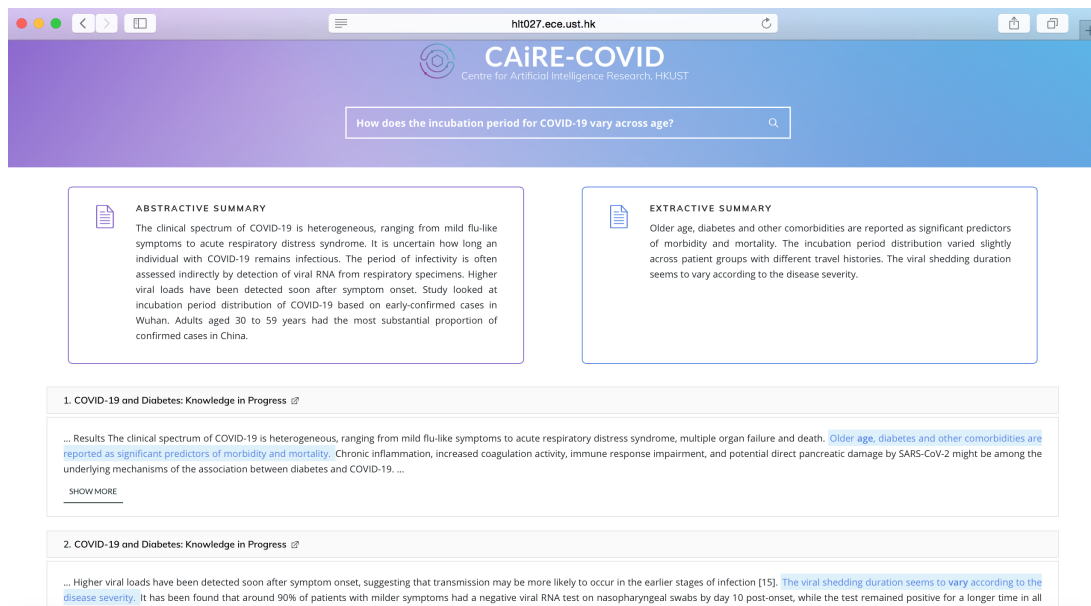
hlt027.ece.ust.hk

CAiRE-COVID
Centre for Artificial Intelligence Research, HKUST

How does the incubation period for COVID-19 vary across age?

ABSTRACTIVE SUMMARY
The clinical spectrum of COVID-19 is heterogeneous, ranging from mild flu-like symptoms to acute respiratory distress syndrome. It is uncertain how long an individual with COVID-19 remains infectious. The period of infectivity is often assessed indirectly by detection of viral RNA from respiratory specimens. Higher viral loads have been detected soon after symptom onset. Study looked at incubation period distribution of COVID-19 based on early-confirmed cases in Wuhan. Adults aged 30 to 59 years had the most substantial proportion of confirmed cases in China.

EXTRACTIVE SUMMARY
Older age, diabetes and other comorbidities are reported as significant predictors of morbidity and mortality. The incubation period distribution varied slightly across patient groups with different travel histories. The viral shedding duration seems to vary according to the disease severity.

1. COVID-19 and Diabetes: Knowledge in Progress

... Results The clinical spectrum of COVID-19 is heterogeneous, ranging from mild flu-like symptoms to acute respiratory distress syndrome, multiple organ failure and death. Older age, diabetes and other comorbidities are reported as significant predictors of morbidity and mortality. Chronic inflammation, increased coagulation activity, immune response impairment, and potential direct pancreatic damage by SARS-CoV-2 might be among the underlying mechanisms of the association between diabetes and COVID-19. ...

SHOW MORE

2. COVID-19 and Diabetes: Knowledge in Progress

... Higher viral loads have been detected soon after symptom onset, suggesting that transmission may be more likely to occur in the earlier stages of infection [15]. The viral shedding duration seems to vary according to the disease severity. It has been found that around 90% of patients with milder symptoms had a negative viral RNA test on nasopharyngeal swabs by day 10 post-onset, while the test remained positive for a longer time in all